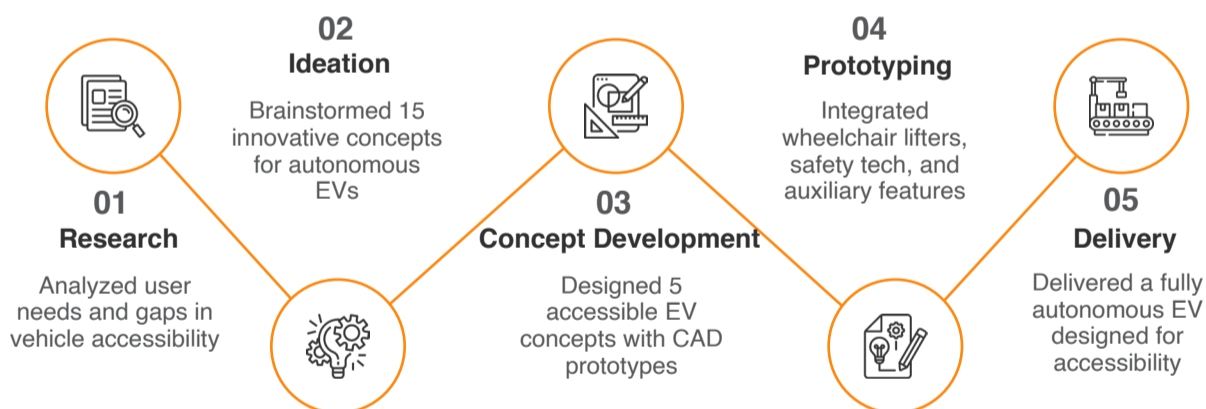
01
Research
Analyzed user needs and gaps in vehicle accessibility

02
Ideation
Brainstormed 15 innovative concepts for autonomous EVs

03
Concept Development
Designed 5 accessible EV concepts with CAD prototypes

04
Prototyping
Integrated wheelchair lifters, safety tech, and auxiliary features

05
Delivery
Delivered a fully autonomous EV designed for accessibility